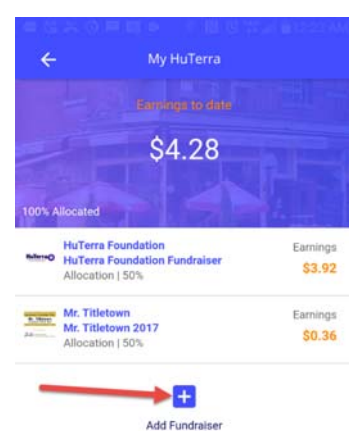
My HuTerra

Earnings to date

$4.28

100% Allocated

HuTerra

HuTerra Foundation
HuTerra Foundation Fundraiser
Allocation | 50%

Earnings
$3.92

Mr. Titletown
Mr. Titletown 2017
Allocation | 50%

Earnings
$0.36

+

Add Fundraiser